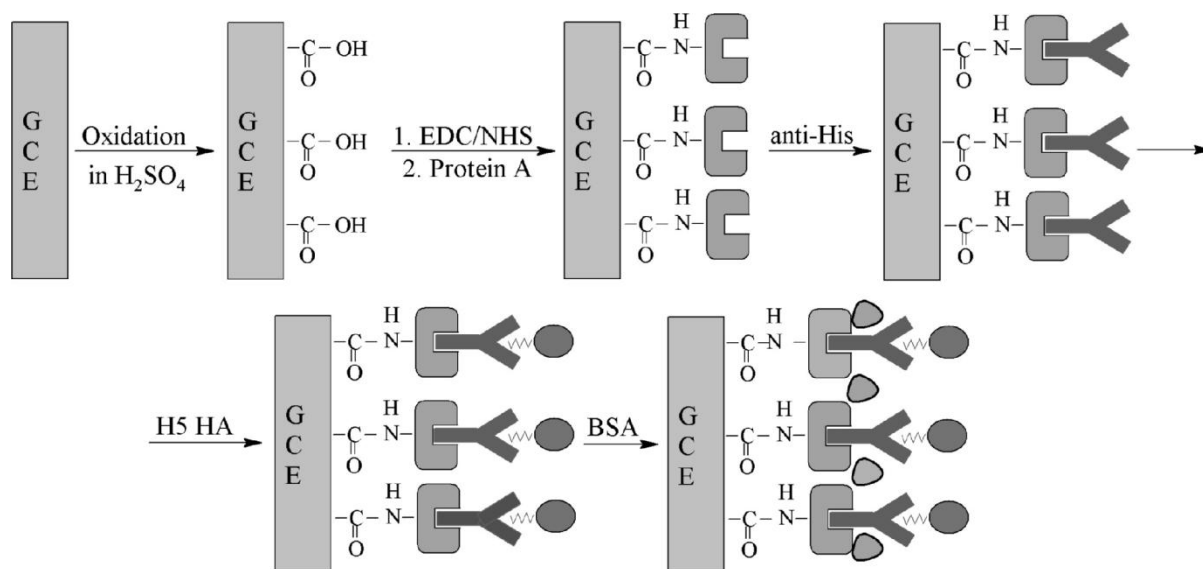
G C E

Oxidation in $H_2SO_4$

G C E

$-\underset{O}{\overset{}{C}}-OH$

$-\underset{O}{\overset{}{C}}-OH$

$-\underset{O}{\overset{}{C}}-OH$

1. EDC/NHS
2. Protein A

G C E

$-\underset{O}{C}-\overset{H}{N}-$

$-\underset{O}{C}-\overset{H}{N}-$

$-\underset{O}{C}-\overset{H}{N}-$

anti-His

G C E

$-\underset{O}{C}-\overset{H}{N}-$

$-\underset{O}{C}-\overset{H}{N}-$

$-\underset{O}{C}-\overset{H}{N}-$

H5 HA

G C E

$-\underset{O}{C}-\overset{H}{N}-$

$-\underset{O}{C}-\overset{H}{N}-$

$-\underset{O}{C}-\overset{H}{N}-$

BSA

G C E

$-\underset{O}{C}-\overset{H}{N}-$

$-\underset{O}{C}-\overset{H}{N}-$

$-\underset{O}{C}-\overset{H}{N}-$